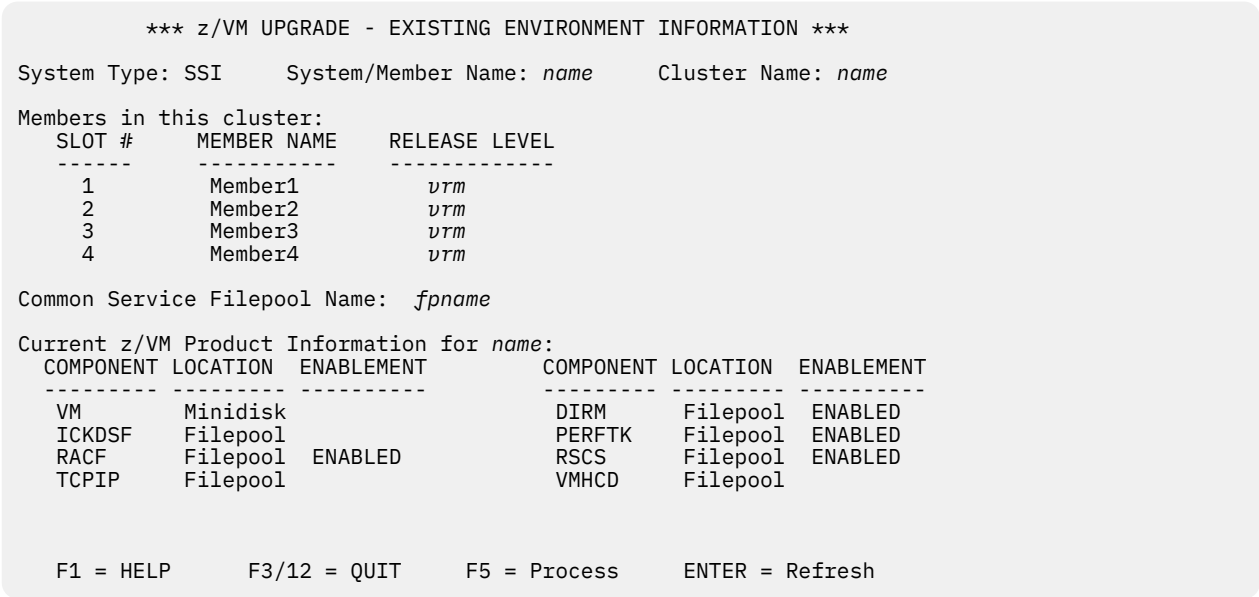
*** z/VM UPGRADE - EXISTING ENVIRONMENT INFORMATION ***

System Type: SSI System/Member Name: name Cluster Name: name

Members in this cluster:

| SLOT # | MEMBER NAME | RELEASE LEVEL |
|---|---|---|
| 1 | Member1 | vrm |
| 2 | Member2 | vrm |
| 3 | Member3 | vrm |
| 4 | Member4 | vrm |

Common Service Filepool Name: fpname

Current z/VM Product Information for name:

| COMPONENT | LOCATION | ENABLEMENT | COMPONENT | LOCATION | ENABLEMENT |
|---|---|---|---|---|---|
| VM | Minidisk | | DIRM | Filepool | ENABLED |
| ICKDSF | Filepool | | PERFTK | Filepool | ENABLED |
| RACF | Filepool | ENABLED | RSCS | Filepool | ENABLED |
| TCPIP | Filepool | | VMHCD | Filepool | |

F1 = HELP F3/12 = QUIT F5 = Process ENTER = Refresh